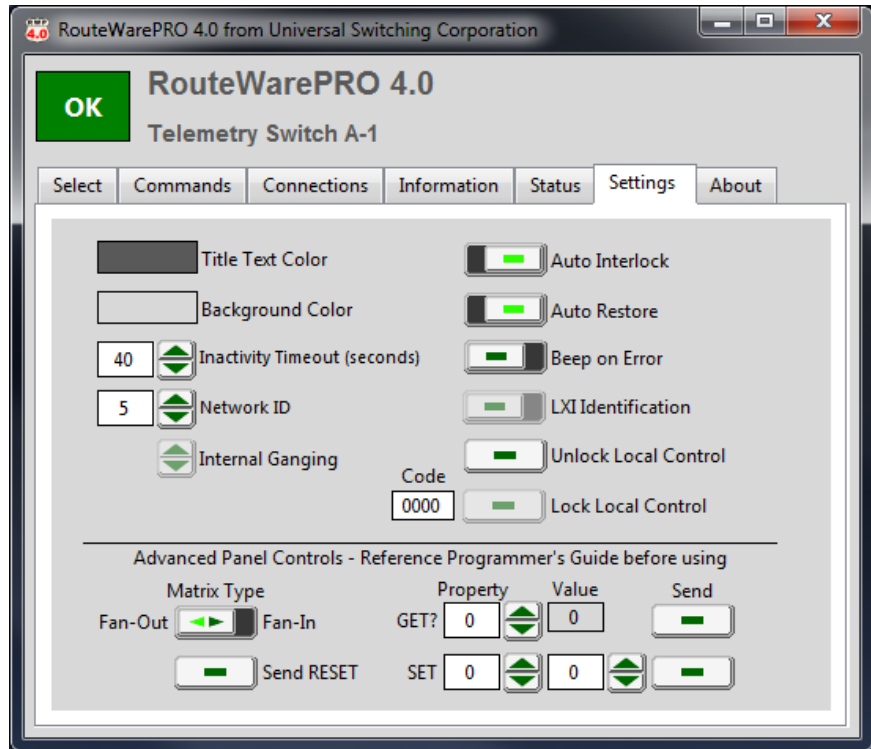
4.0 RouteWarePRO 4.0 from Universal Switching Corporation

OK

RouteWarePRO 4.0

Telemetry Switch A-1

Select | Commands | Connections | Information | Status | Settings | About

Title Text Color

Background Color

40 Inactivity Timeout (seconds)

5 Network ID

Internal Ganging

Auto Interlock

Auto Restore

Beep on Error

LXI Identification

Unlock Local Control

Code

0000

Lock Local Control

Advanced Panel Controls - Reference Programmer's Guide before using

Matrix Type

Fan-Out Fan-In

Send RESET

Property

GET? 0

SET 0

Value

0

0

Send